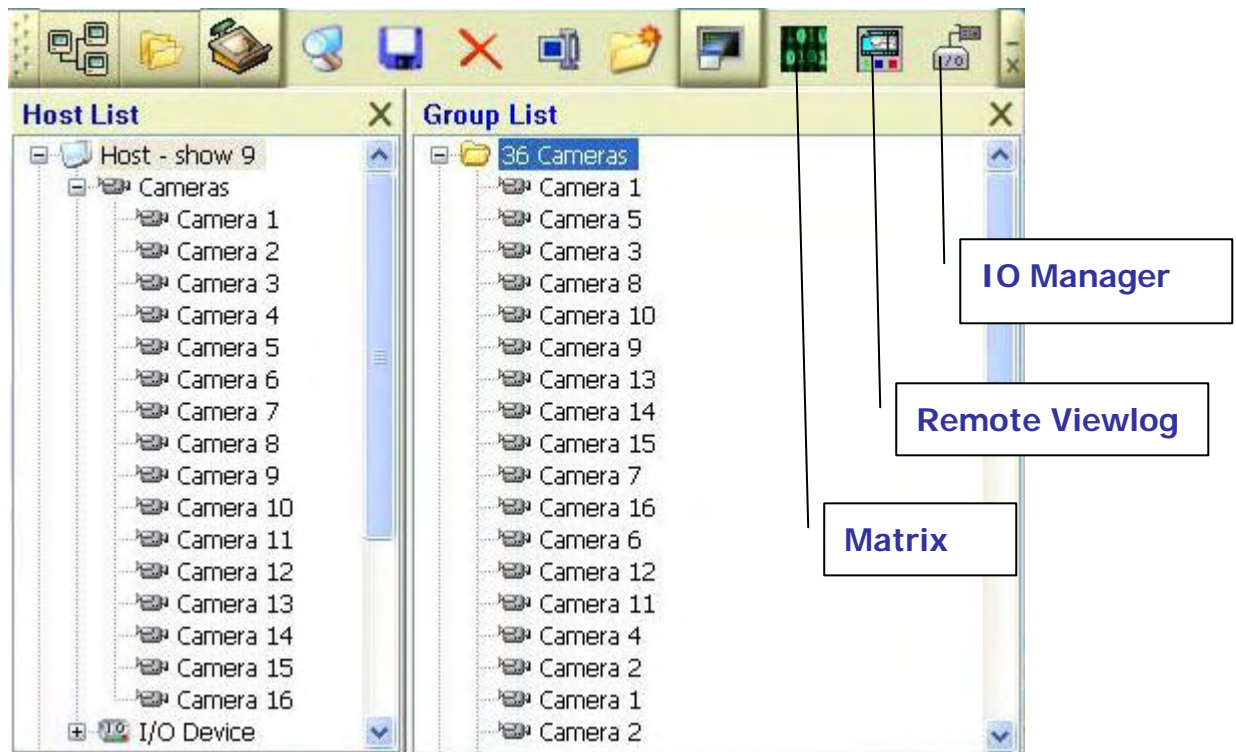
Host List

Host - show 9
Cameras
Camera 1
Camera 2
Camera 3
Camera 4
Camera 5
Camera 6
Camera 7
Camera 8
Camera 9
Camera 10
Camera 11
Camera 12
Camera 13
Camera 14
Camera 15
Camera 16
I/O Device

Group List

36 Cameras
Camera 1
Camera 5
Camera 3
Camera 8
Camera 10
Camera 9
Camera 13
Camera 14
Camera 15
Camera 7
Camera 16
Camera 6
Camera 12
Camera 11
Camera 4
Camera 2
Camera 1
Camera 2

IO Manager

Remote Viewlog

Matrix